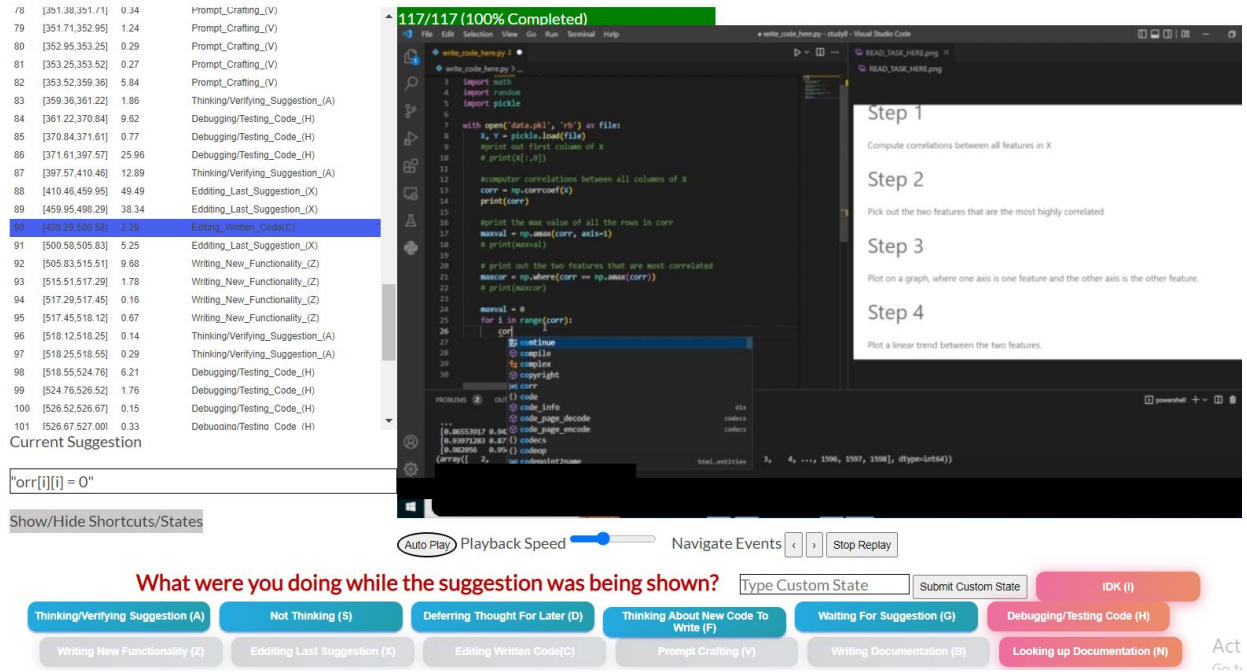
| | | | |
|---|---|---|---|
| 78 | [351.38,351.71] | 0.34 | Prompt_Crafting_(V) |
| 79 | [351.71,352.95] | 1.24 | Prompt_Crafting_(V) |
| 80 | [352.95,353.25] | 0.29 | Prompt_Crafting_(V) |
| 81 | [353.25,353.52] | 0.27 | Prompt_Crafting_(V) |
| 82 | [353.52,359.36] | 5.84 | Prompt_Crafting_(V) |
| 83 | [359.36,361.22] | 1.86 | Thinking/Verifying_Suggestion_(A) |
| 84 | [361.22,370.84] | 9.62 | Debugging/Testing_Code_(H) |
| 85 | [370.84,371.61] | 0.77 | Debugging/Testing_Code_(H) |
| 86 | [371.61,397.57] | 25.96 | Debugging/Testing_Code_(H) |
| 87 | [397.57,410.46] | 12.89 | Thinking/Verifying_Suggestion_(A) |
| 88 | [410.46,459.95] | 49.49 | Editing_Last_Suggestion_(X) |
| 89 | [459.95,498.29] | 38.34 | Editing_Last_Suggestion_(X) |
| 90 | [498.29,500.58] | 2.29 | Editing_Written_Code(C) |
| 91 | [500.58,505.83] | 5.25 | Editing_Last_Suggestion_(X) |
| 92 | [505.83,515.51] | 9.68 | Writing_New_Functionality_(Z) |
| 93 | [515.51,517.29] | 1.78 | Writing_New_Functionality_(Z) |
| 94 | [517.29,517.45] | 0.16 | Writing_New_Functionality_(Z) |
| 95 | [517.45,518.12] | 0.67 | Writing_New_Functionality_(Z) |
| 96 | [518.12,518.25] | 0.14 | Thinking/Verifying_Suggestion_(A) |
| 97 | [518.25,518.55] | 0.29 | Thinking/Verifying_Suggestion_(A) |
| 98 | [518.55,524.76] | 6.21 | Debugging/Testing_Code_(H) |
| 99 | [524.76,526.52] | 1.76 | Debugging/Testing_Code_(H) |
| 100 | [526.52,526.67] | 0.15 | Debugging/Testing_Code_(H) |
| 101 | [526.67,527.00] | 0.33 | Debugging/Testing_Code_(H) |

Current Suggestion

"orr[i][i] = 0"

Show/Hide Shortcuts/States

117/117 (100% Completed)

File Edit Selection View Go Run Terminal Help • write_code_here.py - studyII - Visual Studio Code

write_code_here.py 2 READ_TASK_HERE.png

import math
import random
import pickle

with open('data.pkl', 'rb') as file:
    X, Y = pickle.load(file)
    #print out first column of X
    # print(X[:,0])

    #computer correlations between all columns of X
    corr = np.corrcoef(X)
    print(corr)

    #print the max value of all the rows in corr
    maxval = np.amax(corr, axis=1)
    # print(maxval)

    # print out the two features that are most correlated
    maxcor = np.where(corr == np.amax(corr))
    # print(maxcor)

    maxval = 0
    for i in range(corr):
        corr

continue
compile
complex
copyright
corr
code
code_info
code_page_decode
code_page_encode
codecs
codeop
codepoint2name

PROBLEMS 2 OUT

[0.86553917 0.94
[0.93971283 0.87
[0.982056 0.95
(array([ 2,
3, 4, ..., 1596, 1597, 1598], dtype=int64))

powershell

Step 1

Compute correlations between all features in X

Step 2

Pick out the two features that are the most highly correlated

Step 3

Plot on a graph, where one axis is one feature and the other axis is the other feature.

Step 4

Plot a linear trend between the two features.

Auto Play Playback Speed Navigate Events ‹ › Stop Replay

What were you doing while the suggestion was being shown? Type Custom State Submit Custom State IDK (I)

Thinking/Verifying Suggestion (A) Not Thinking (S) Deferring Thought For Later (D) Thinking About New Code To Write (F) Waiting For Suggestion (G) Debugging/Testing Code (H)

Writing New Functionality (Z) Editing Last Suggestion (X) Editing Written Code(C) Prompt Crafting (V) Writing Documentation (B) Looking up Documentation (N)

Act